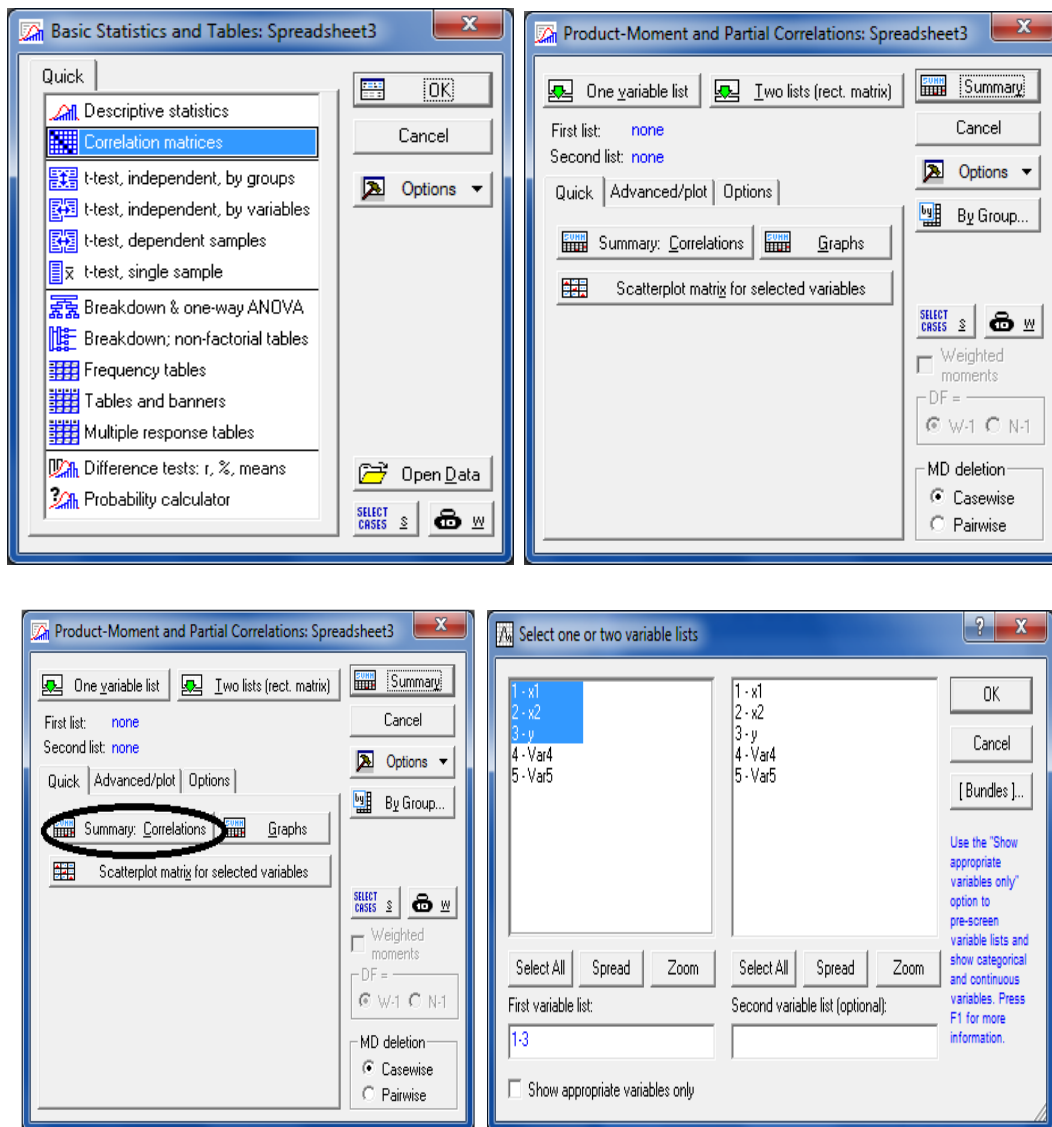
Basic Statistics and Tables: Spreadsheet3

Quick

Descriptive statistics
Correlation matrices
t-test, independent, by groups
t-test, independent, by variables
t-test, dependent samples
t-test, single sample
Breakdown & one-way ANOVA
Breakdown; non-factorial tables
Frequency tables
Tables and banners
Multiple response tables
Difference tests: r, %, means
Probability calculator

OK
Cancel
Options
Open Data
SELECT CASES S
W

Product-Moment and Partial Correlations: Spreadsheet3

One variable list
Two lists (rect. matrix)
Summary
First list: none
Second list: none
Cancel
Options
By Group...
Quick
Advanced/plot
Options
Summary: Correlations
Graphs
Scatterplot matrix for selected variables
SELECT CASES S
W
Weighted moments
DF =
W-1
N-1
MD deletion
Casewise
Pairwise

Product-Moment and Partial Correlations: Spreadsheet3

One variable list
Two lists (rect. matrix)
Summary
First list: none
Second list: none
Cancel
Options
By Group...
Quick
Advanced/plot
Options
Summary: Correlations
Graphs
Scatterplot matrix for selected variables
SELECT CASES S
W
Weighted moments
DF =
W-1
N-1
MD deletion
Casewise
Pairwise

Select one or two variable lists

1 - x1
2 - x2
3 - y
4 - Var4
5 - Var5

1 - x1
2 - x2
3 - y
4 - Var4
5 - Var5

OK
Cancel
[ Bundles ]...

Use the "Show appropriate variables only" option to pre-screen variable lists and show categorical and continuous variables. Press F1 for more information.

Select All
Spread
Zoom
Select All
Spread
Zoom
First variable list:
1-3
Second variable list (optional):
Show appropriate variables only